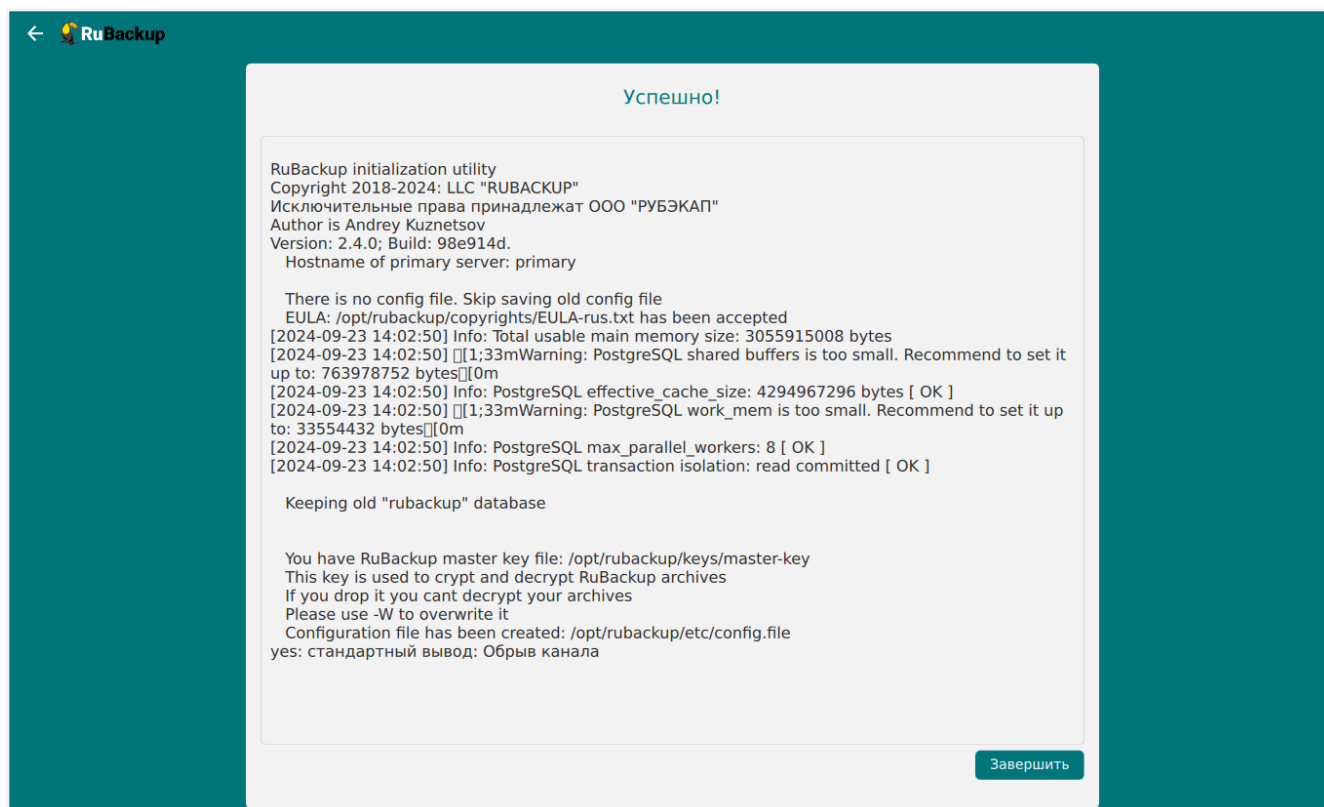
RuBackup

Успешно!

RuBackup initialization utility
Copyright 2018-2024: LLC "RUBACKUP"
Исключительные права принадлежат ООО "РУБЭКАП"
Author is Andrey Kuznetsov
Version: 2.4.0; Build: 98e914d.
Hostname of primary server: primary

There is no config file. Skip saving old config file
EULA: /opt/rubackup/copyrights/EULA-rus.txt has been accepted
[2024-09-23 14:02:50] Info: Total usable main memory size: 3055915008 bytes
[2024-09-23 14:02:50] [1;33mWarning: PostgreSQL shared buffers is too small. Recommend to set it up to: 763978752 bytes[0m
[2024-09-23 14:02:50] Info: PostgreSQL effective_cache_size: 4294967296 bytes [ OK ]
[2024-09-23 14:02:50] [1;33mWarning: PostgreSQL work_mem is too small. Recommend to set it up to: 33554432 bytes[0m
[2024-09-23 14:02:50] Info: PostgreSQL max_parallel_workers: 8 [ OK ]
[2024-09-23 14:02:50] Info: PostgreSQL transaction isolation: read committed [ OK ]

Keeping old "rubackup" database

You have RuBackup master key file: /opt/rubackup/keys/master-key
This key is used to crypt and decrypt RuBackup archives
If you drop it you cant decrypt your archives
Please use -W to overwrite it
Configuration file has been created: /opt/rubackup/etc/config.file
yes: стандартный вывод: Обрыв канала

Завершить